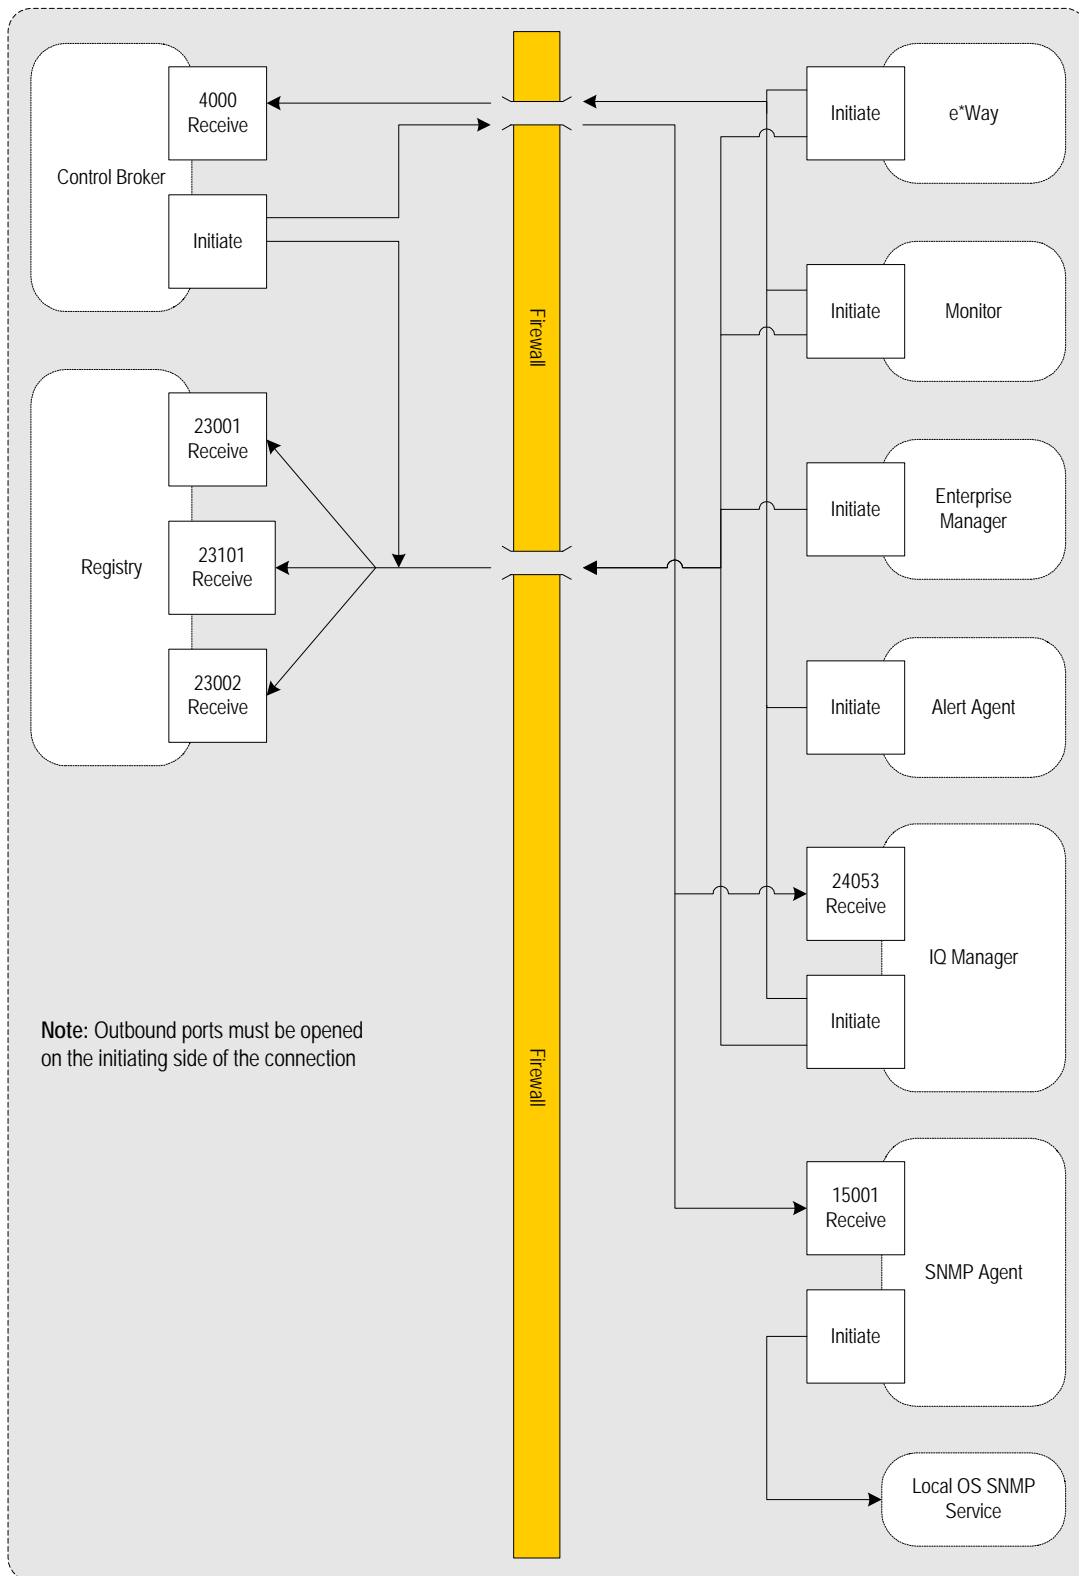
4000
Receive

Control Broker

Initiate

Firewall

Initiate

e*Way

Initiate

Monitor

23001
Receive

Registry

23101
Receive

23002
Receive

Initiate

Enterprise Manager

Initiate

Alert Agent

24053
Receive

IQ Manager

Initiate

**Note:** Outbound ports must be opened on the initiating side of the connection

Firewall

15001
Receive

SNMP Agent

Initiate

Local OS SNMP Service